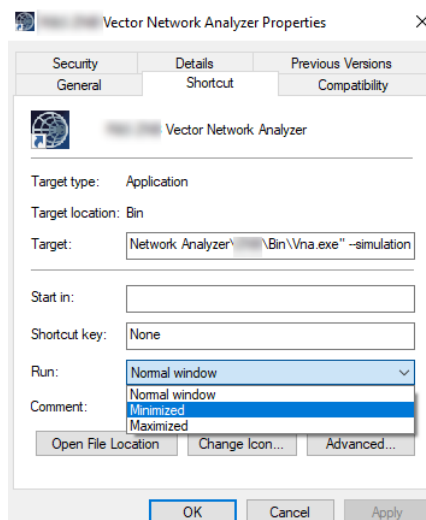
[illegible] Vector Network Analyzer Properties

×

Security | Details | Previous Versions
General | Shortcut | Compatibility

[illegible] Vector Network Analyzer

Target type: Application

Target location: Bin

Target: Network Analyzer\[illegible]\Bin\Vna.exe" --simulation

Start in:

Shortcut key: None

Run: Normal window

Normal window
Minimized
Maximized

Comment:

Open File Location | Change Icon... | Advanced...

OK | Cancel | Apply